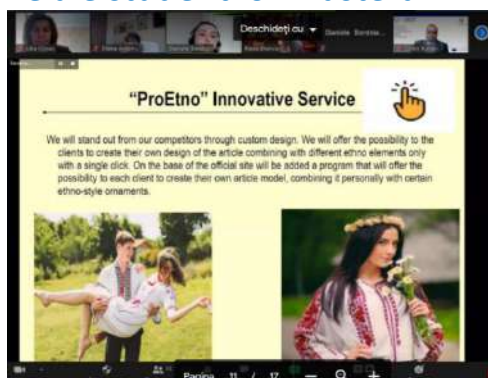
Deschideți cu

"ProEtno" Innovative Service

We will stand out from our competitors through custom design. We will offer the possibility to the clients to create their own design of the article combining with different ethno elements only with a single click. On the base of the official site will be added a program that will offer the possibility to each client to create their own article model, combining it personally with certain ethno-style ornaments.

Pagina 11 / 17